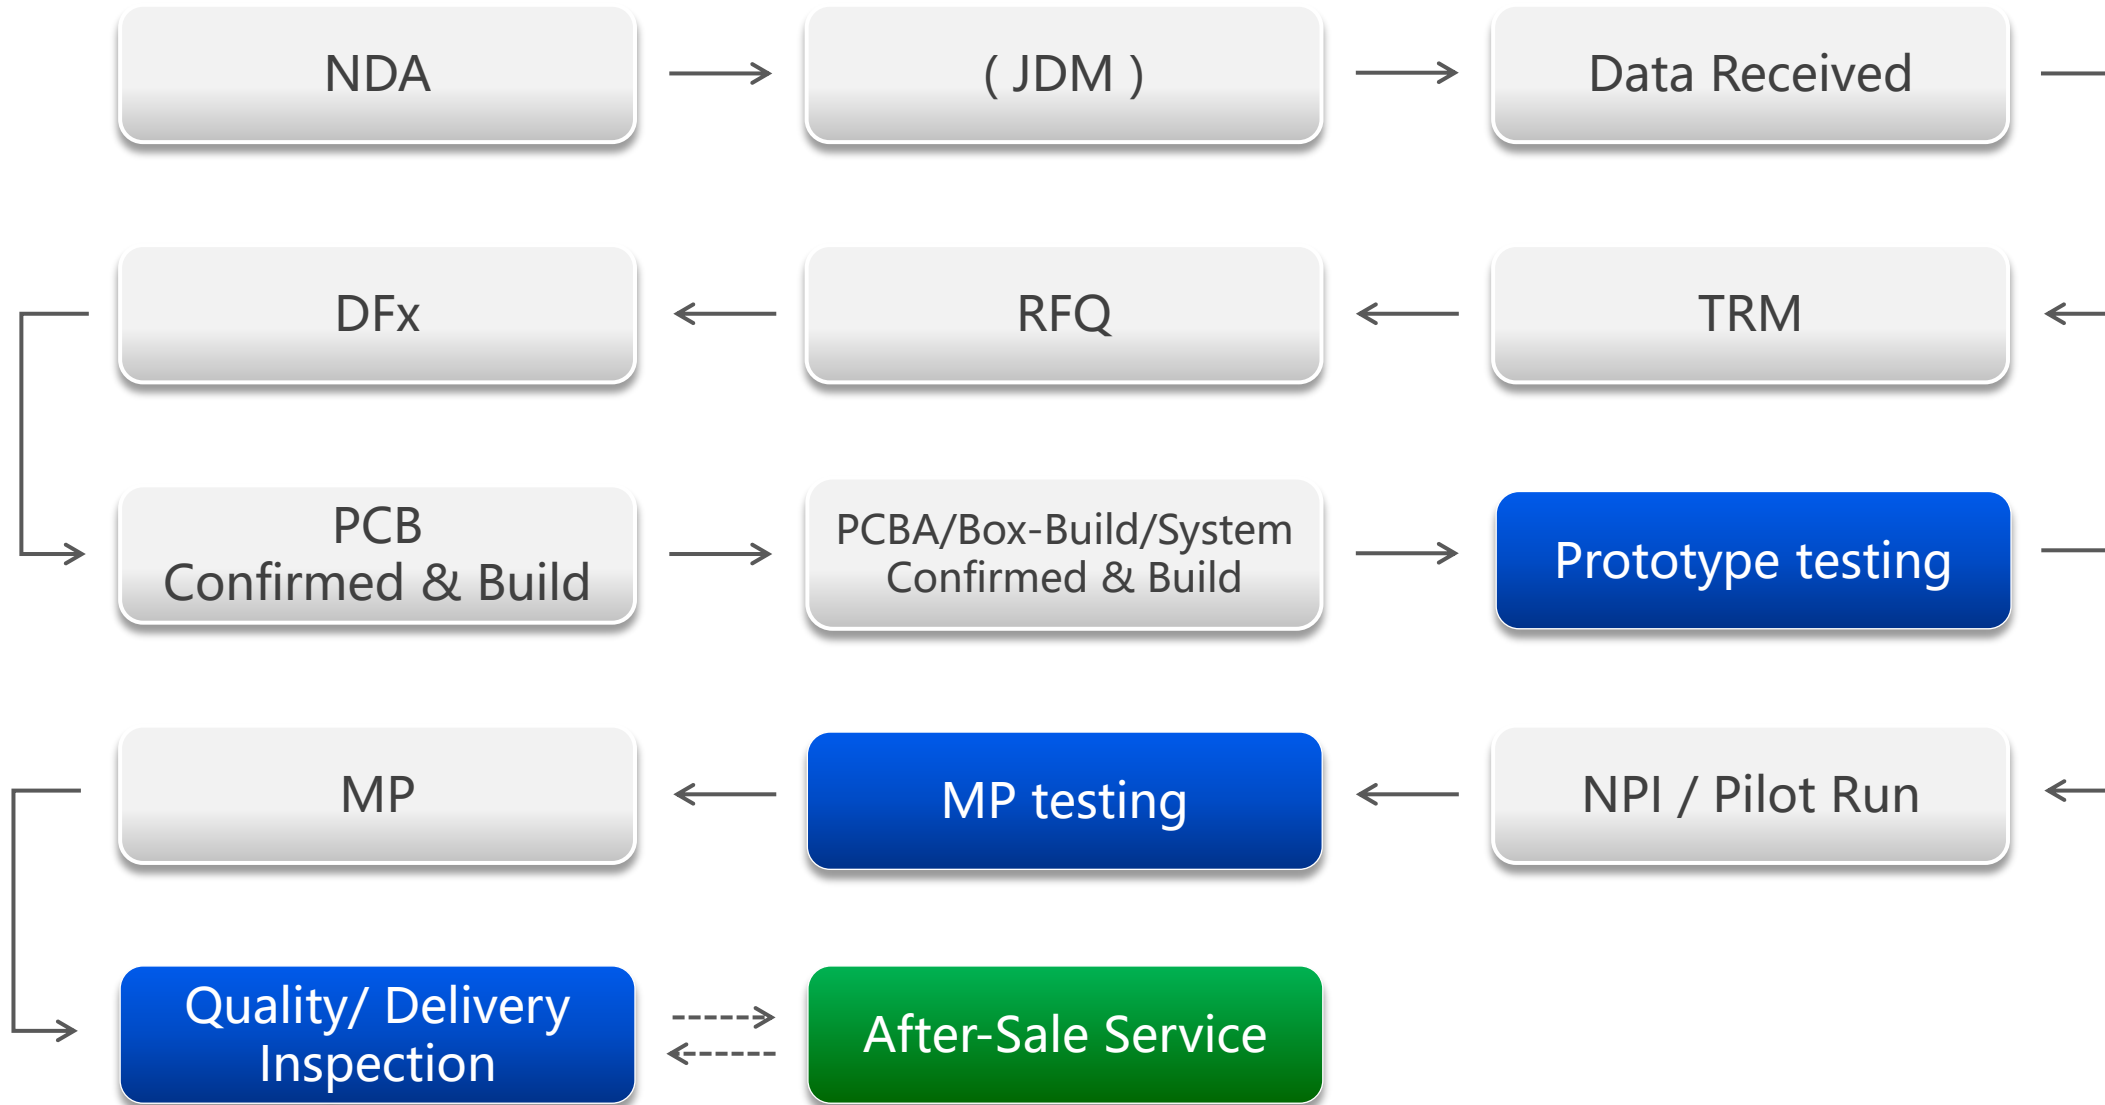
NDA

( JDM )

Data Received

DFx

RFQ

TRM

PCB
Confirmed & Build

PCBA/Box-Build/System
Confirmed & Build

Prototype testing

MP

MP testing

NPI / Pilot Run

Quality/ Delivery
Inspection

After-Sale Service